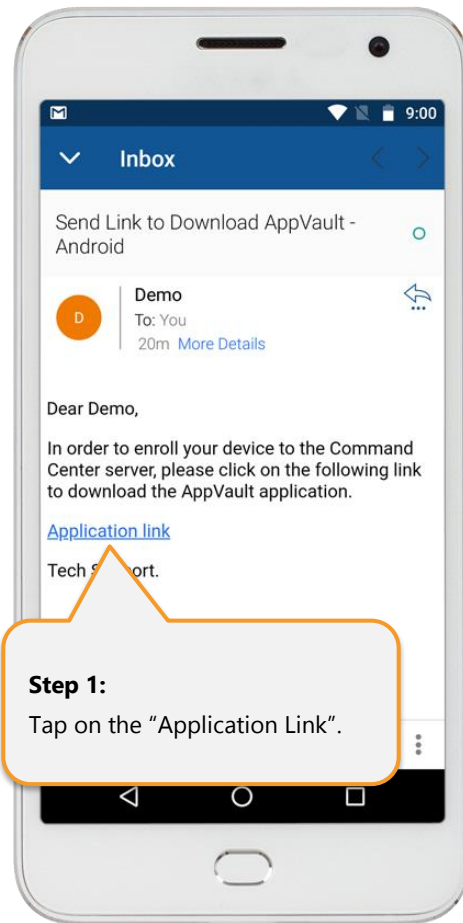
9:00

Inbox

Send Link to Download AppVault - Android

D

Demo

To: You

20m More Details

Dear Demo,

In order to enroll your device to the Command Center server, please click on the following link to download the AppVault application.

Application link

Tech S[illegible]ort.

Step 1:

Tap on the “Application Link”.